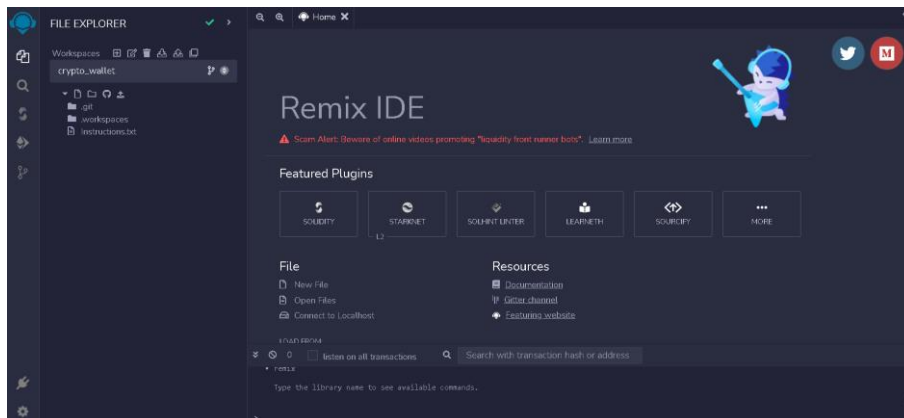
FILE EXPLORER

Workspaces

crypto_wallet

.git
.workspaces
instructions.txt

Home

Remix IDE

Scam Alert: Beware of online videos promoting "liquidity front runner bots". Learn more

Featured Plugins

SOLIDITY

STARKNET

L2

SOLHINT LINTER

LEARNETH

SOURCIFY

MORE

File

New File

Open Files

Connect to Localhost

LOAD FROM

Resources

Documentation

Gitter channel

Featuring website

0

listen on all transactions

Search with transaction hash or address

• remix

Type the library name to see available commands.